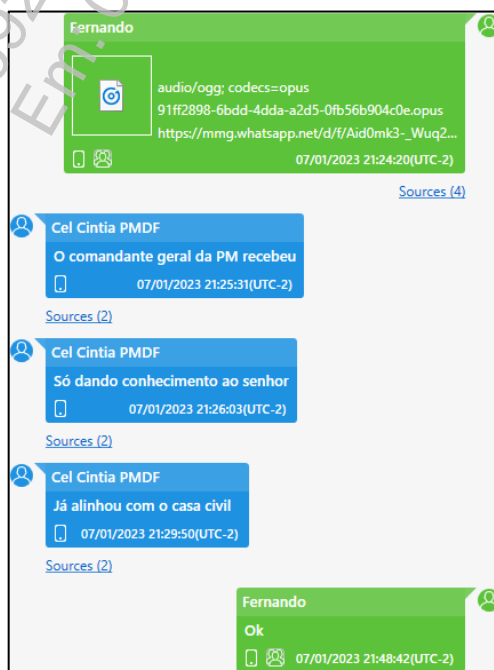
Fernando

audio/ogg; codecs=opus
91ff2898-6bdd-4dda-a2d5-0fb56b904c0e.opus
https://mmg.whatsapp.net/d/f/Aid0mk3-_Wuq2...

07/01/2023 21:24:20(UTC-2)

Sources (4)

Cel Cintia PMDF
O comandante geral da PM recebeu
07/01/2023 21:25:31(UTC-2)

Sources (2)

Cel Cintia PMDF
Só dando conhecimento ao senhor
07/01/2023 21:26:03(UTC-2)

Sources (2)

Cel Cintia PMDF
Já alinhou com o casa civil
07/01/2023 21:29:50(UTC-2)

Sources (2)

Fernando
Ok
07/01/2023 21:48:42(UTC-2)